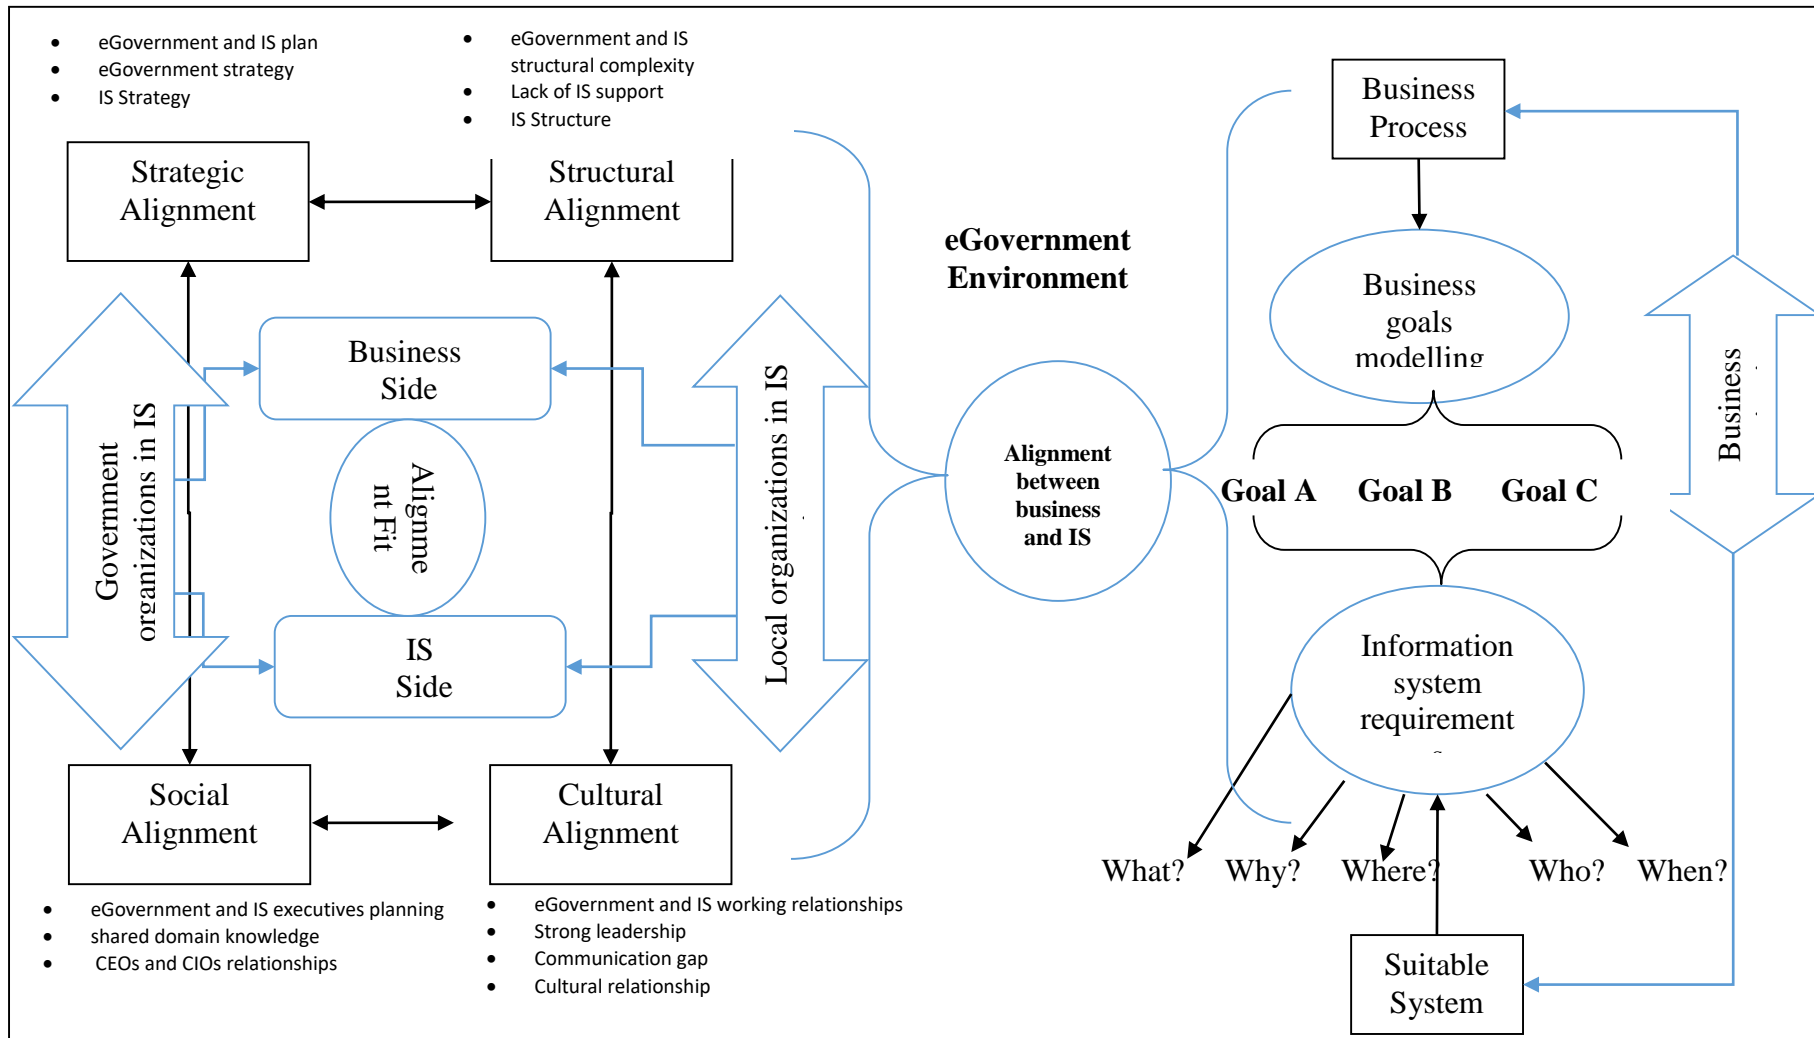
- eGovernment and IS plan
- eGovernment strategy
- IS Strategy

- eGovernment and IS structural complexity
- Lack of IS support
- IS Structure

Strategic Alignment

Structural Alignment

eGovernment Environment

Business Process

Business goals modelling

Government organizations in IS

Business Side

Alignment Fit

IS Side

Local organizations in IS

Alignment between business and IS

Goal A Goal B Goal C

Business

Information system requirement

Social Alignment

Cultural Alignment

What? Why? Where? Who? When?

Suitable System

- eGovernment and IS executives planning
- shared domain knowledge
- CEOs and CIOs relationships

- eGovernment and IS working relationships
- Strong leadership
- Communication gap
- Cultural relationship